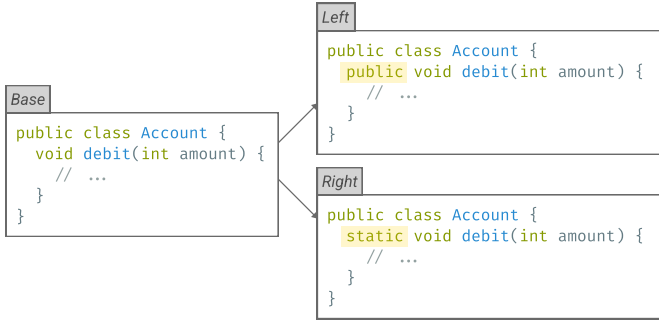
Base

public class Account {
  void debit(int amount) {
    // ...
  }
}

Left

public class Account {
  public void debit(int amount) {
    // ...
  }
}

Right

public class Account {
  static void debit(int amount) {
    // ...
  }
}